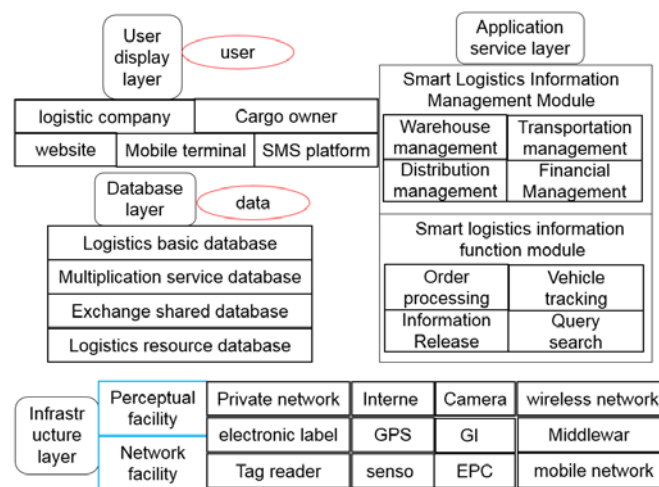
User display layer

user

logistic company

Cargo owner

website

Mobile terminal

SMS platform

Database layer

data

Logistics basic database

Multiplication service database

Exchange shared database

Logistics resource database

Application service layer

Smart Logistics Information Management Module

| Warehouse management | Transportation management |
|---|---|
| Distribution management | Financial Management |

Smart logistics information function module

| Order processing | Vehicle tracking |
|---|---|
| Information Release | Query search |

Infrastructure layer

| Perceptual facility | Private network | Interne | Camera | wireless network |
|---|---|---|---|---|
| Network facility | electronic label | GPS | GI | Middlewar |
| | Tag reader | senso | EPC | mobile network |